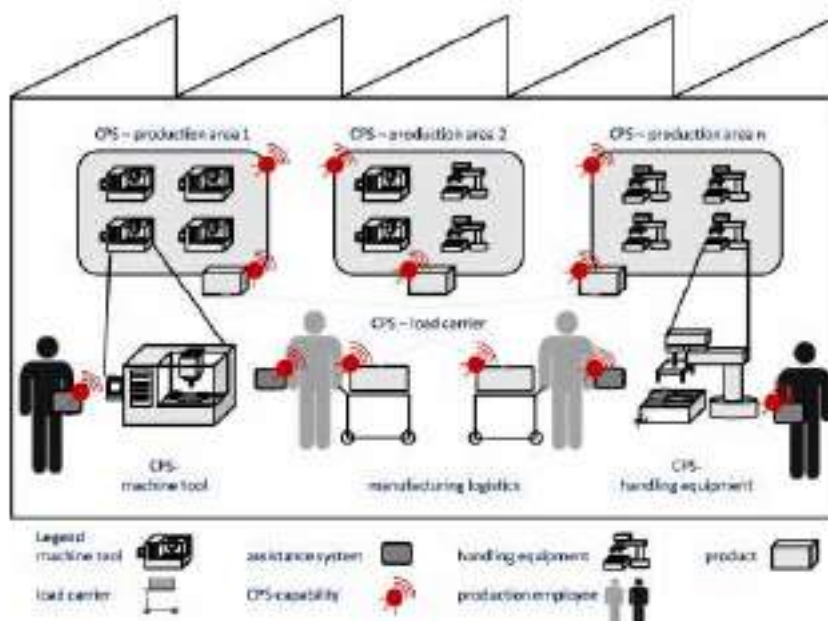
CPS – production area 1

CPS – production area 2

CPS – production area n

CPS – load carrier

CPS-
machine tool

manufacturing logistics

CPS-
handling equipment

Legend
machine tool

assistance system

handling equipment

product

load carrier

CPS capability

production employee